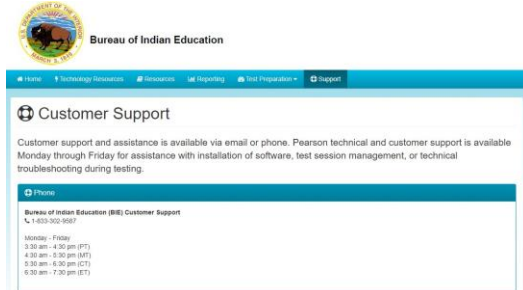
U.S. DEPARTMENT OF THE INTERIOR
MARCH 3, 1849

Bureau of Indian Education

Home Technology Resources Resources Reporting Test Preparation Support

Customer Support

Customer support and assistance is available via email or phone. Pearson technical and customer support is available Monday through Friday for assistance with installation of software, test session management, or technical troubleshooting during testing.

Phone

Bureau of Indian Education (BIE) Customer Support
1-833-302-9687

Monday - Friday
3:30 am - 4:30 pm (PT)
4:30 am - 5:30 pm (MT)
5:30 am - 6:30 pm (CT)
6:30 am - 7:30 pm (ET)